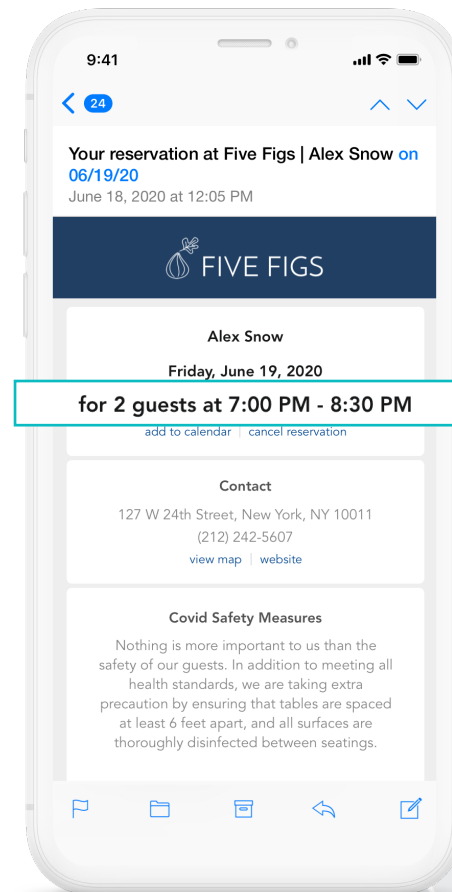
9:41

24

Your reservation at Five Figs | Alex Snow on 06/19/20
June 18, 2020 at 12:05 PM

FIVE FIGS

Alex Snow

Friday, June 19, 2020

for 2 guests at 7:00 PM - 8:30 PM

add to calendar | cancel reservation

Contact

127 W 24th Street, New York, NY 10011
(212) 242-5607
view map | website

Covid Safety Measures

Nothing is more important to us than the safety of our guests. In addition to meeting all health standards, we are taking extra precaution by ensuring that tables are spaced at least 6 feet apart, and all surfaces are thoroughly disinfected between seatings.